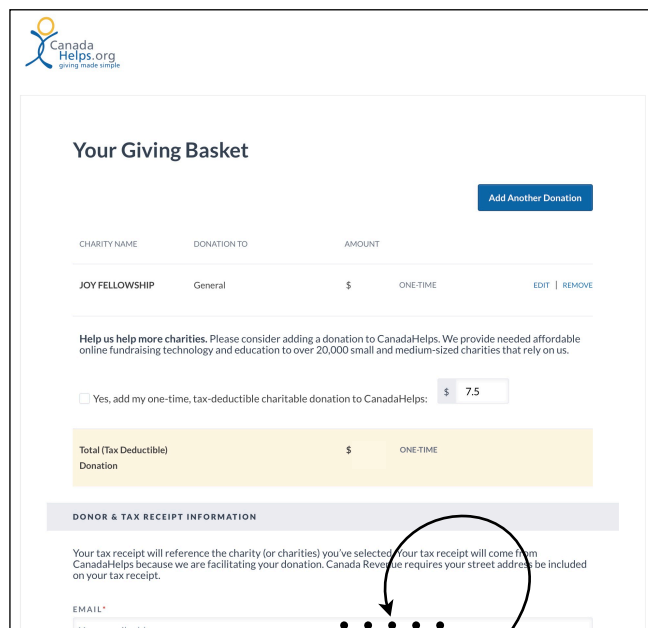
Canada Helps.org
giving made simple

Your Giving Basket

Add Another Donation

| CHARITY NAME | DONATION TO | AMOUNT | | |
|---|---|---|---|---|
| JOY FELLOWSHIP | General | $ | ONE-TIME | EDIT \| REMOVE |

**Help us help more charities.** Please consider adding a donation to CanadaHelps. We provide needed affordable online fundraising technology and education to over 20,000 small and medium-sized charities that rely on us.

Yes, add my one-time, tax-deductible charitable donation to CanadaHelps: $ 7.5

Total (Tax Deductible) Donation $ ONE-TIME

DONOR & TAX RECEIPT INFORMATION

Your tax receipt will reference the charity (or charities) you've selected. Your tax receipt will come from CanadaHelps because we are facilitating your donation. Canada Revenue requires your street address be included on your tax receipt.

EMAIL*
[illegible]